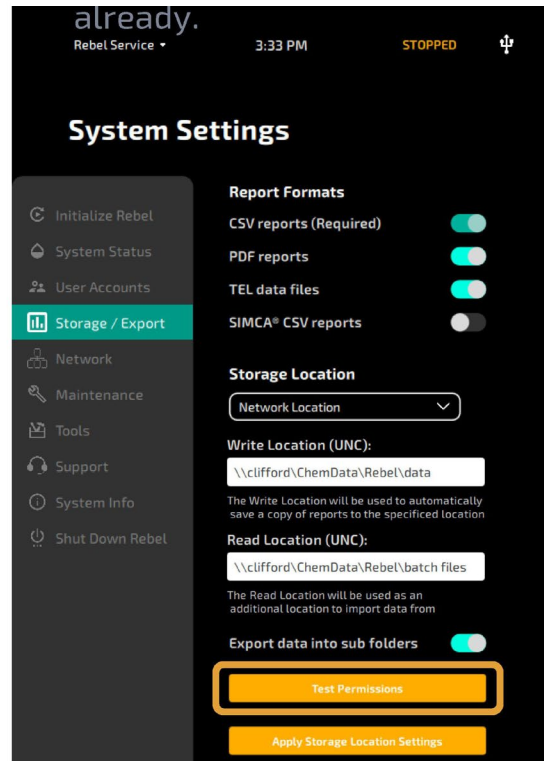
already.

Rebel Service ▾ 3:33 PM STOPPED

System Settings

Initialize Rebel
System Status
User Accounts
Storage / Export
Network
Maintenance
Tools
Support
System Info
Shut Down Rebel

Report Formats
CSV reports (Required)
PDF reports
TEL data files
SIMCA® CSV reports

Storage Location
Network Location

Write Location (UNC):
\\clifford\ChemData\Rebel\data
The Write Location will be used to automatically save a copy of reports to the specificed location

Read Location (UNC):
\\clifford\ChemData\Rebel\batch files
The Read Location will be used as an additional location to import data from

Export data into sub folders

Test Permissions

Apply Storage Location Settings